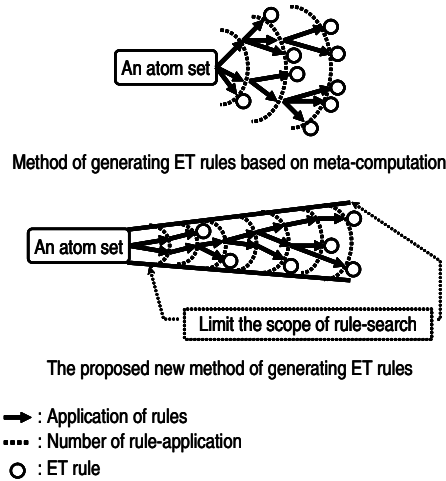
An atom set

Method of generating ET rules based on meta-computation

An atom set

Limit the scope of rule-search

The proposed new method of generating ET rules

: Application of rules
: Number of rule-application
: ET rule